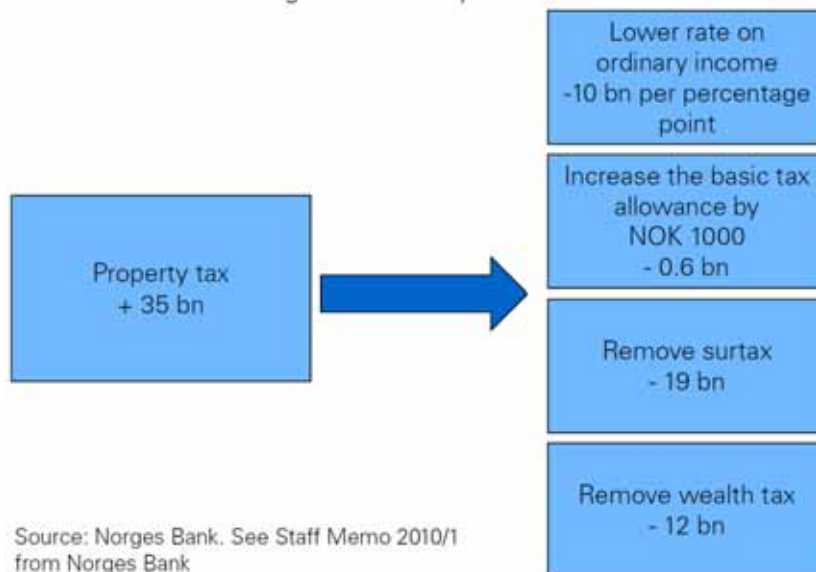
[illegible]

Property tax
+ 35 bn

Lower rate on ordinary income
-10 bn per percentage point

Increase the basic tax allowance by NOK 1000
- 0.6 bn

Remove surtax
- 19 bn

Remove wealth tax
- 12 bn

Source: Norges Bank. See Staff Memo 2010/1 from Norges Bank